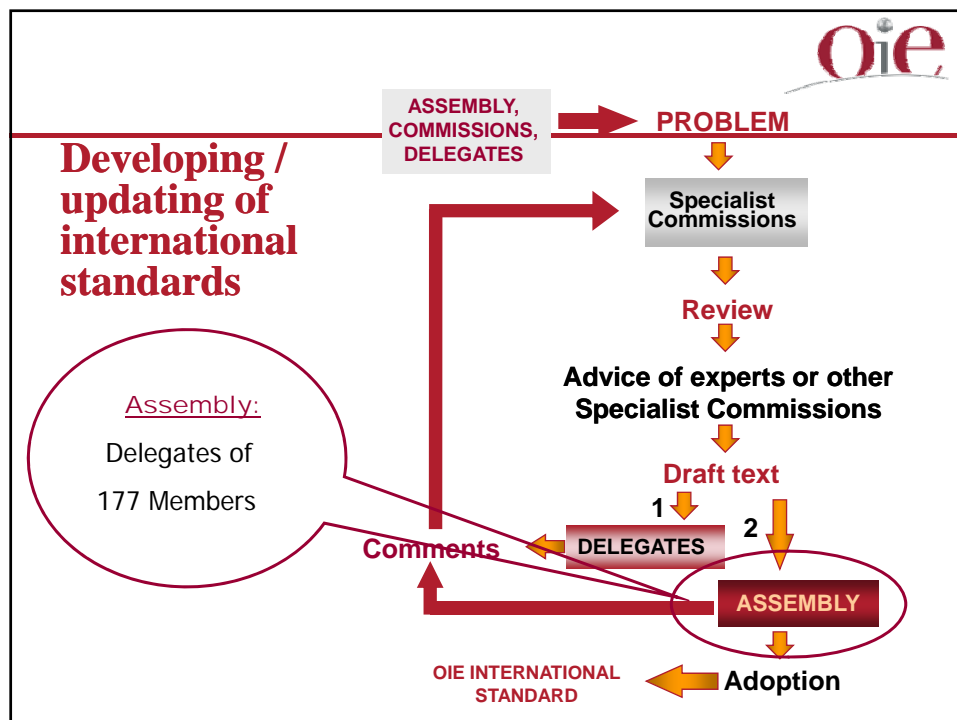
Developing / updating of international standards

ASSEMBLY, COMMISSIONS, DELEGATES

PROBLEM

Specialist Commissions

Review

Advice of experts or other Specialist Commissions

Draft text

1

2

Assembly:

Delegates of 177 Members

Comments

DELEGATES

ASSEMBLY

OIE INTERNATIONAL STANDARD

Adoption